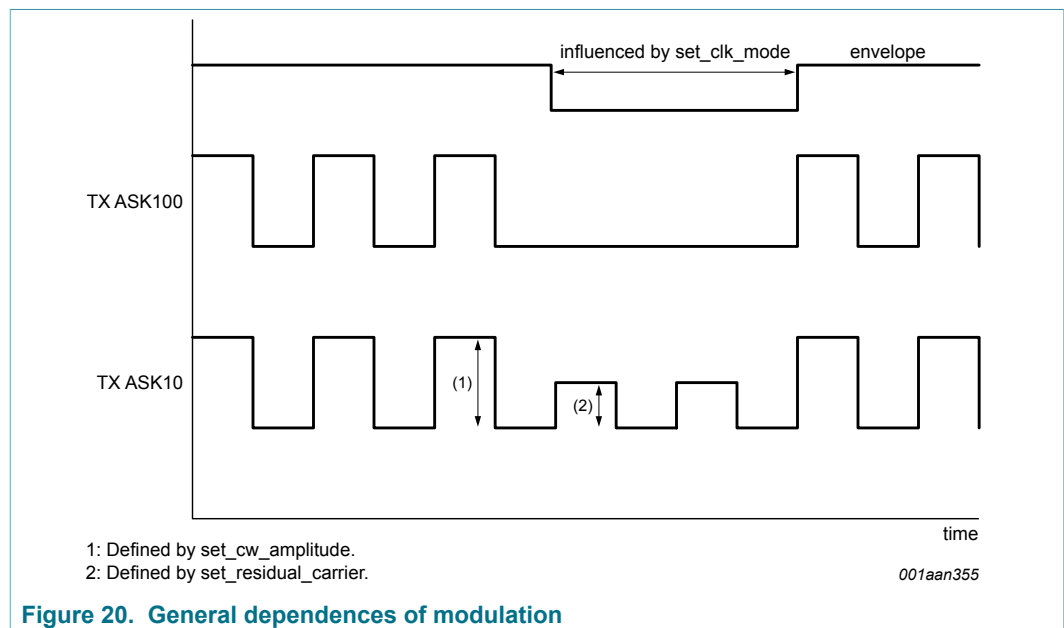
influenced by set_clk_mode

envelope

TX ASK100

TX ASK10

(1)

(2)

time

1: Defined by set_cw_amplitude.

2: Defined by set_residual_carrier.

001aan355

Figure 20. General dependences of modulation